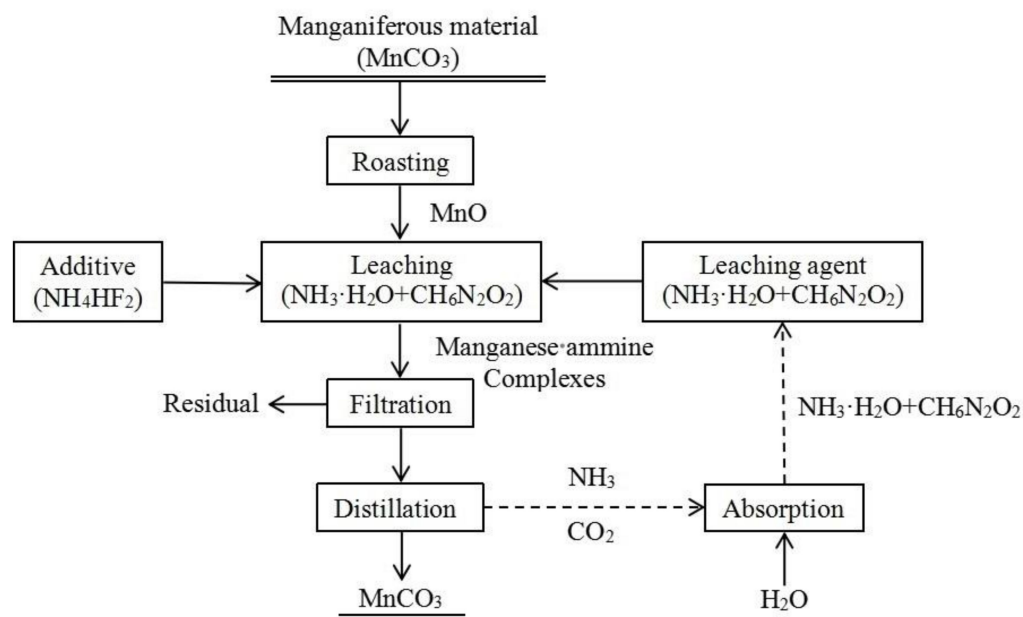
Manganiferous material
($MnCO_3$)

Roasting

MnO

Additive
($NH_4HF_2$)

Leaching
($NH_3 \cdot H_2O + CH_6N_2O_2$)

Leaching agent
($NH_3 \cdot H_2O + CH_6N_2O_2$)

Manganese-ammine Complexes

Residual

Filtration

$NH_3 \cdot H_2O + CH_6N_2O_2$

Distillation

$NH_3$

$CO_2$

Absorption

$MnCO_3$

$H_2O$